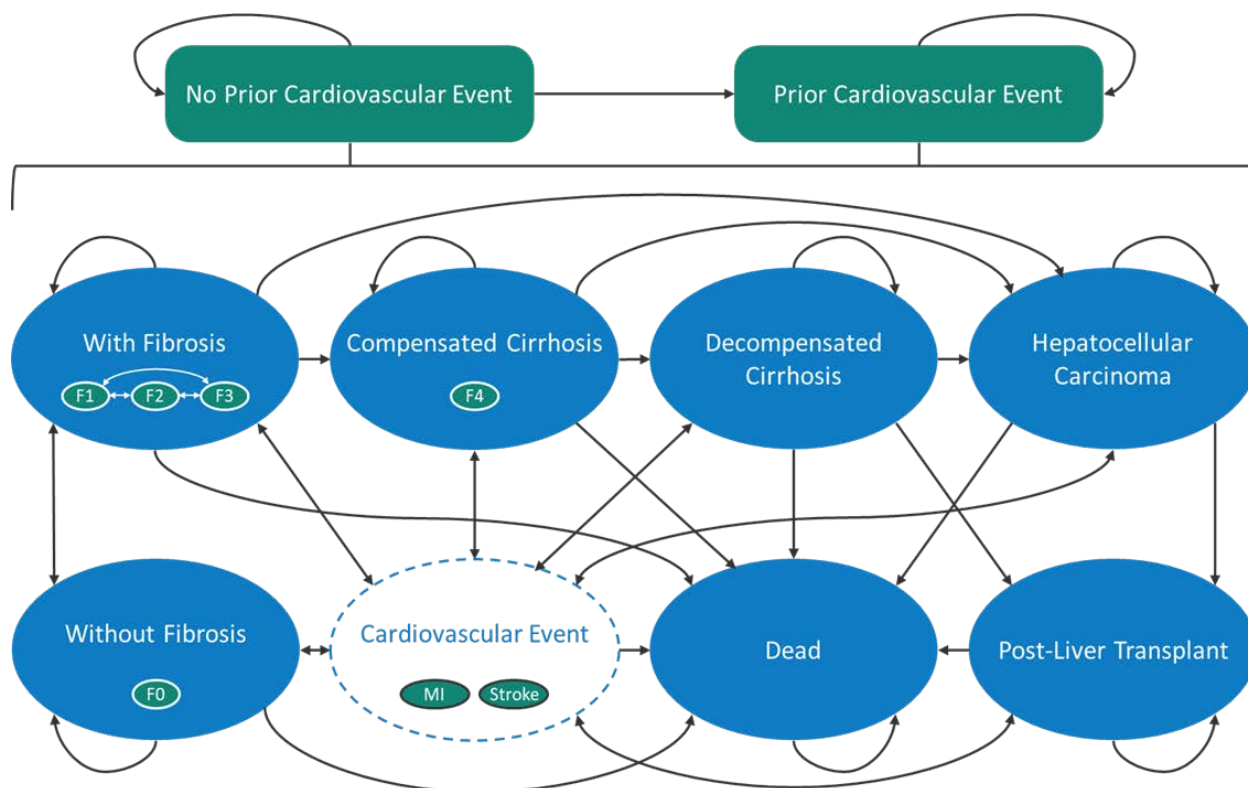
No Prior Cardiovascular Event

Prior Cardiovascular Event

With Fibrosis

F1

F2

F3

Compensated Cirrhosis

F4

Decompensated Cirrhosis

Hepatocellular Carcinoma

Without Fibrosis

F0

Cardiovascular Event

MI

Stroke

Dead

Post-Liver Transplant